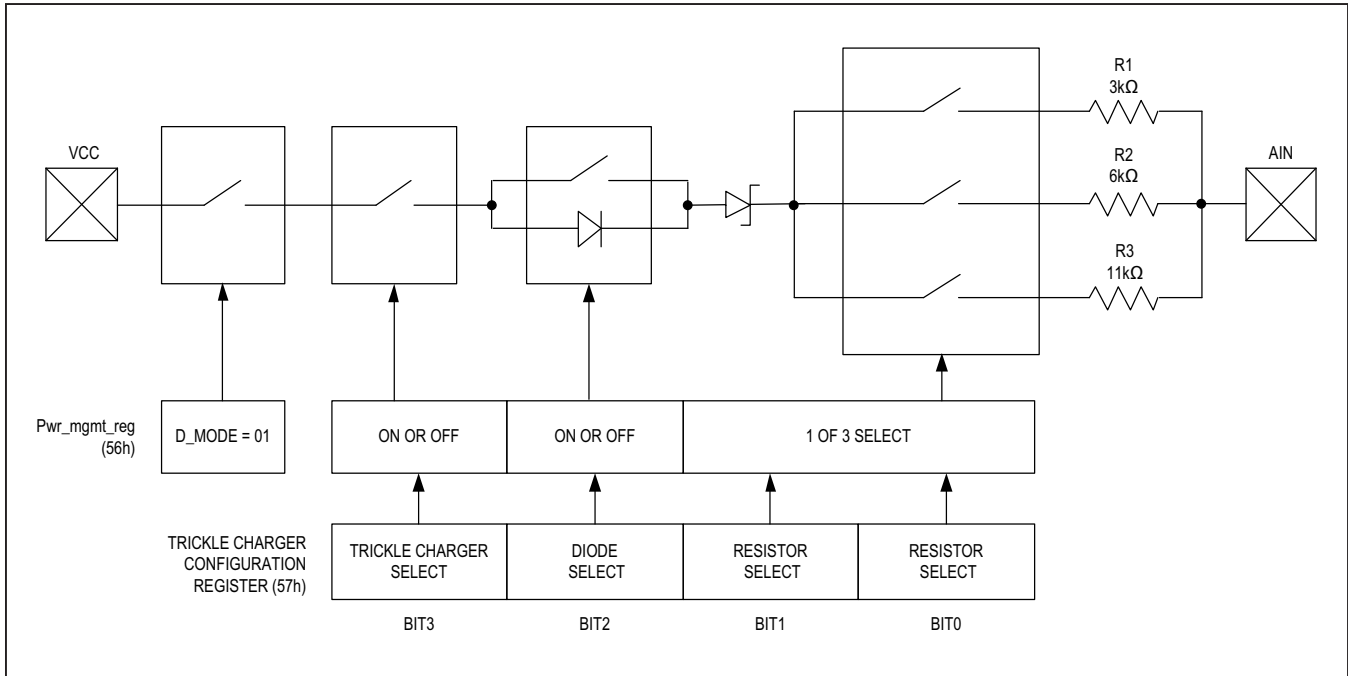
VCC

R1
3kΩ

R2
6kΩ

R3
11kΩ

AIN

Pwr_mgmt_reg
(56h)

D_MODE = 01

ON OR OFF

ON OR OFF

1 OF 3 SELECT

TRICKLE CHARGER CONFIGURATION REGISTER (57h)

TRICKLE CHARGER SELECT

DIODE SELECT

RESISTOR SELECT

RESISTOR SELECT

BIT3

BIT2

BIT1

BIT0